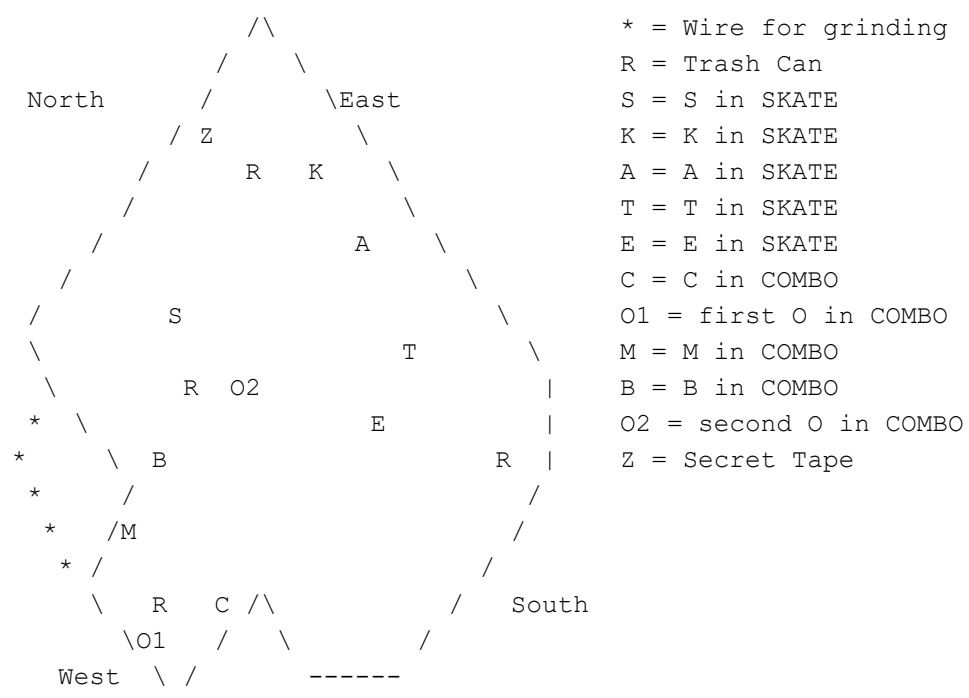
/\
/ \
North / \East
/ Z \
/ R K \
/ \
/ A \
/ \
/ S \
\ T \
\ R O2 |
* \ E |
* \ B R |
* / /
* /M /
* / /
\ R C /\ / South
\O1 / \ /
West \ / ------

* = Wire for grinding
R = Trash Can
S = S in SKATE
K = K in SKATE
A = A in SKATE
T = T in SKATE
E = E in SKATE
C = C in COMBO
O1 = first O in COMBO
M = M in COMBO
B = B in COMBO
O2 = second O in COMBO
Z = Secret Tape